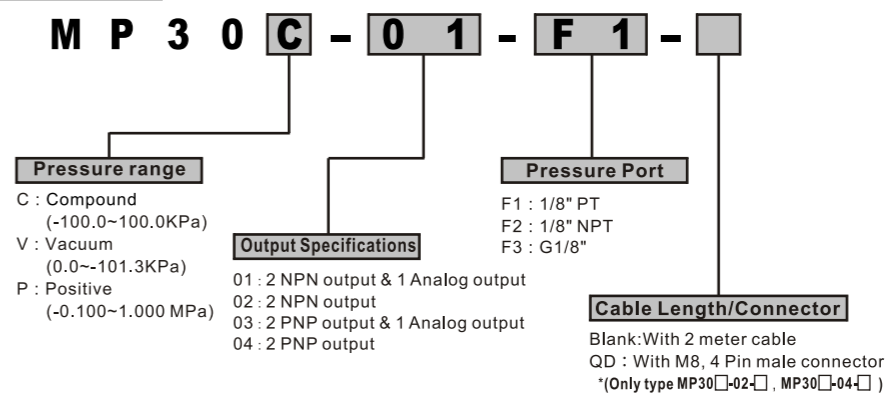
M P 3 0 C - 0 1 - F 1 - 

Pressure range
C : Compound (-100.0~100.0KPa)
V : Vacuum (0.0~-101.3KPa)
P : Positive (-0.100~1.000 MPa)

Output Specifications
01 : 2 NPN output & 1 Analog output
02 : 2 NPN output
03 : 2 PNP output & 1 Analog output
04 : 2 PNP output

Pressure Port
F1 : 1/8" PT
F2 : 1/8" NPT
F3 : G1/8"

Cable Length/Connector
Blank:With 2 meter cable
QD：With M8, 4 Pin male connector
*(Only type MP30□-02-□ , MP30□-04-□ )